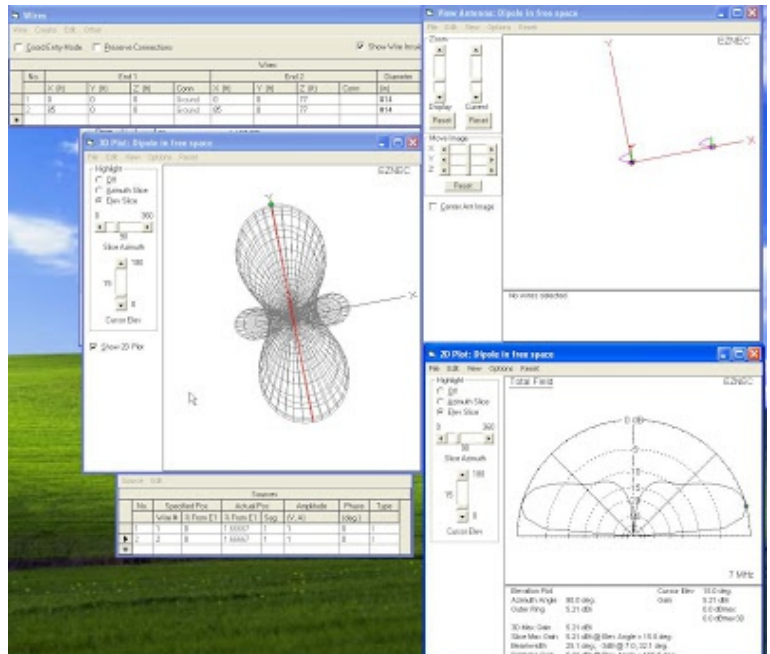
Wires
Wire Create Edit Other
Coord Entry Mode   Preserve Connections   Show Wire Insul

| No. | End 1 X (ft) | Y (ft) | Z (ft) | Conn | End 2 X (ft) | Y (ft) | Z (ft) | Conn | Diameter (in) |
|---|---|---|---|---|---|---|---|---|---|
| 1 | 0 | 0 | 0 | Ground | 0 | 0 | 77 | | #14 |
| 2 | 95 | 0 | 0 | Ground | 95 | 0 | 77 | | #14 |

View Antenna: Dipole in free space
File Edit View Options Reset
Zoom
Display Current
Reset Reset
Move Image
X
Y
Z
Reset
Center Ant Image
EZNEC
Y
X
No wires selected

3D Plot: Dipole in free space
File Edit View Options Reset
Highlight
Off
Azimuth Slice
Elev Slice
0 360
90
Slice Azimuth
180
15
0
Cursor Elev
Show 2D Plot
EZNEC
Y
X

2D Plot: Dipole in free space
File Edit View Options Reset
Highlight
Off
Azimuth Slice
Elev Slice
0 360
90
Slice Azimuth
180
15
0
Cursor Elev
Total Field
EZNEC
0 dBi
7 MHz
Elevation Plot
Azimuth Angle 90.0 deg.
Outer Ring 5.21 dBi
3D Max Gain 5.21 dBi
Slice Max Gain 5.21 dBi @ Elev Angle = 15.0 deg.
Beamwidth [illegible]
Cursor Elev 15.0 deg.
Gain 5.21 dBi
0.0 dBmax
0.0 dBmax3D

Source Edit
Sources
| No. | Specified Pos. Wire # | % From E1 | Actual Pos. % From E1 | Seg | Amplitude (V, A) | Phase (deg.) | Type |
|---|---|---|---|---|---|---|---|
| 1 | 1 | 0 | 1.66667 | 1 | 1 | 0 | I |
| 2 | 2 | 0 | 1.66667 | 1 | 1 | 0 | I |